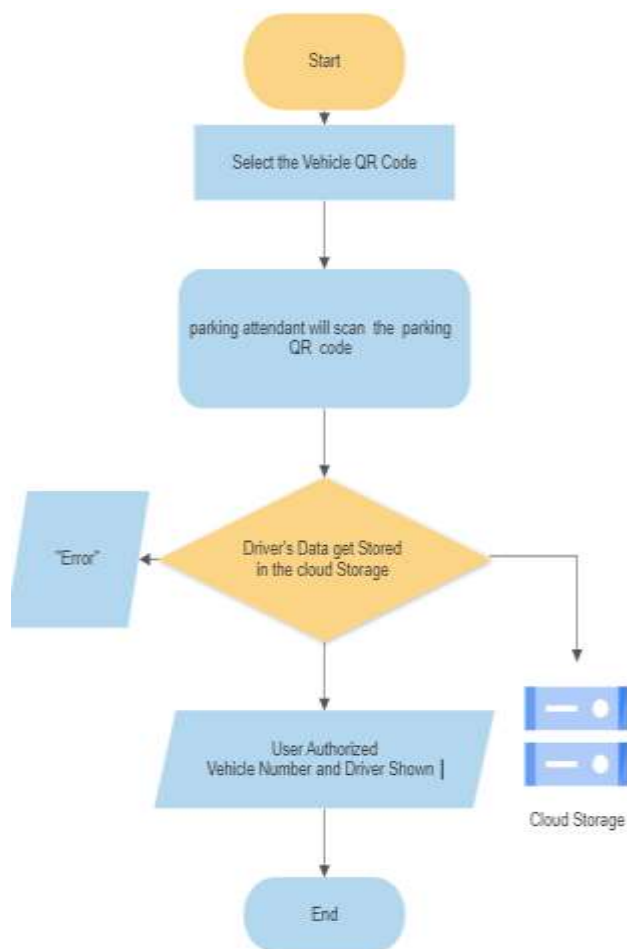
Start

Select the Vehicle QR Code

parking attendant will scan the parking QR code

"Error"

Driver's Data get Stored in the cloud Storage

User Authorized Vehicle Number and Driver Shown |

Cloud Storage

End